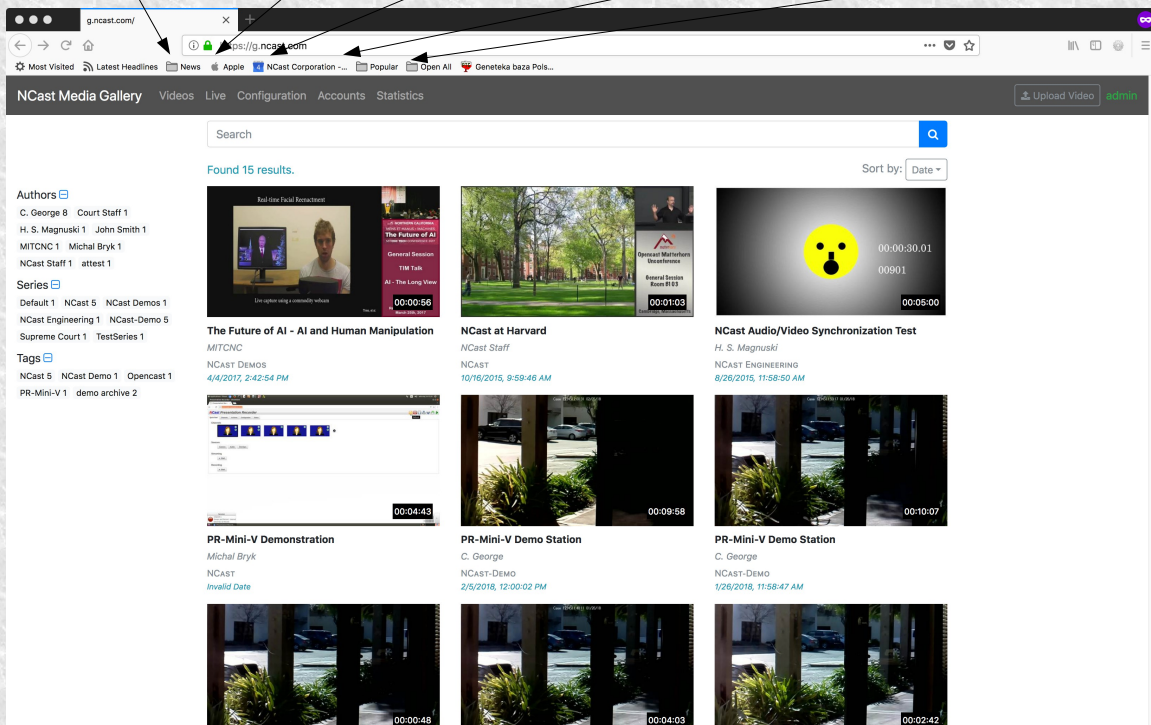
g.ncast.com/

https://g.ncast.com

Most Visited Latest Headlines News Apple NCast Corporation -... Popular Open All Geneteka baza Pols...

NCast Media Gallery Videos Live Configuration Accounts Statistics

Upload Video admin

Search

Found 15 results.

Sort by: Date

Authors
C. George 8 Court Staff 1
H. S. Magnuski 1 John Smith 1
MITCNC 1 Michal Bryk 1
NCast Staff 1 attest 1

Series
Default 1 NCast 5 NCast Demos 1
NCast Engineering 1 NCast-Demo 5
Supreme Court 1 TestSeries 1

Tags
NCast 5 NCast Demo 1 Opencast 1
PR-Mini-V 1 demo archive 2

Real-time Facial Reenactment

The Future of AI

General Session

TIM Talk

AI - The Long View

Live capture using a commodity webcam

00:00:56

The Future of AI - AI and Human Manipulation
MITCNC
NCAST DEMOS
4/4/2017, 2:42:54 PM

Opencast Matterhorn Unconference

General Session Room #103

00:01:03

NCast at Harvard
NCast Staff
NCAST
10/16/2015, 9:59:46 AM

00:00:30.01
00901

00:05:00

NCast Audio/Video Synchronization Test
H. S. Magnuski
NCAST ENGINEERING
8/26/2015, 11:58:50 AM

00:04:43

PR-Mini-V Demonstration
Michal Bryk
NCAST
Invalid Date

00:09:58

PR-Mini-V Demo Station
C. George
NCAST-DEMO
2/5/2018, 12:00:02 PM

00:10:07

PR-Mini-V Demo Station
C. George
NCAST-DEMO
1/26/2018, 11:58:47 AM

00:00:48

00:04:03

00:02:42